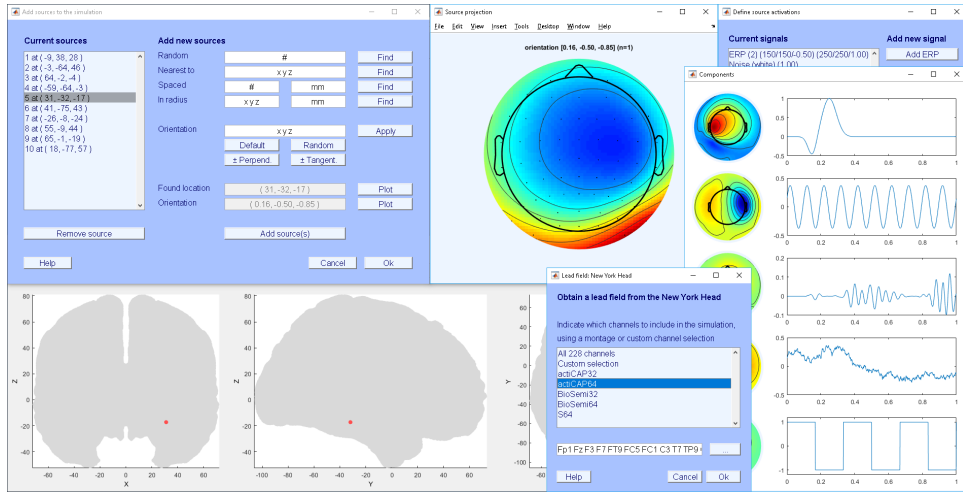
Add sources to the simulation

Current sources
1 at ( -9, 38, 28 )
2 at ( -3, -64, 46 )
3 at ( 64, -2, -4 )
4 at ( -59, -64, -3 )
5 at ( 31, -32, -17 )
6 at ( 41, -75, 43 )
7 at ( -26, -8, -24 )
8 at ( 55, -9, 44 )
9 at ( 65, -1, -19 )
10 at ( 18, -77, 57 )

Remove source

Help

Add new sources
Random | # | Find
Nearest to | x y z | Find
Spaced | # | mm | Find
In radius | x y z | mm | Find

Orientation | x y z | Apply
Default | Random
± Perpend. | ± Tangent.

Found location | ( 31, -32, -17 ) | Plot
Orientation | ( 0.16, -0.50, -0.85 ) | Plot

Add source(s)

Cancel | Ok

Source projection
File Edit View Insert Tools Desktop Window Help
orientation [0.16, -0.50, -0.85] (n=1)

Define source activations
Current signals
ERP (2) (150/150/-0.50) (250/250/1.00)
Noise (white) (1.00)
Add new signal
Add ERP

Components
0.5
0
0 0.2 0.4 0.6 0.8 1
0.5
0
-0.5
0 0.2 0.4 0.6 0.8 1
1
0
-1
0 0.2 0.4 0.6 0.8 1
2
0
-2
0 0.2 0.4 0.6 0.8 1
1
0
-1
0 0.2 0.4 0.6 0.8 1

Lead field: New York Head
Obtain a lead field from the New York Head
Indicate which channels to include in the simulation, using a montage or custom channel selection
All 228 channels
Custom selection
actiCAP32
actiCAP64
BioSemi32
BioSemi64
S64
Fp1 Fz F3 F7 FT9 FC5 FC1 C3 T7 TP9 ...
Help | Cancel | Ok

50
0
-50
-50 0 50
X
Z

50
0
-50
-100 -50 0 50
Y
Z

50
0
-50
-100
Y